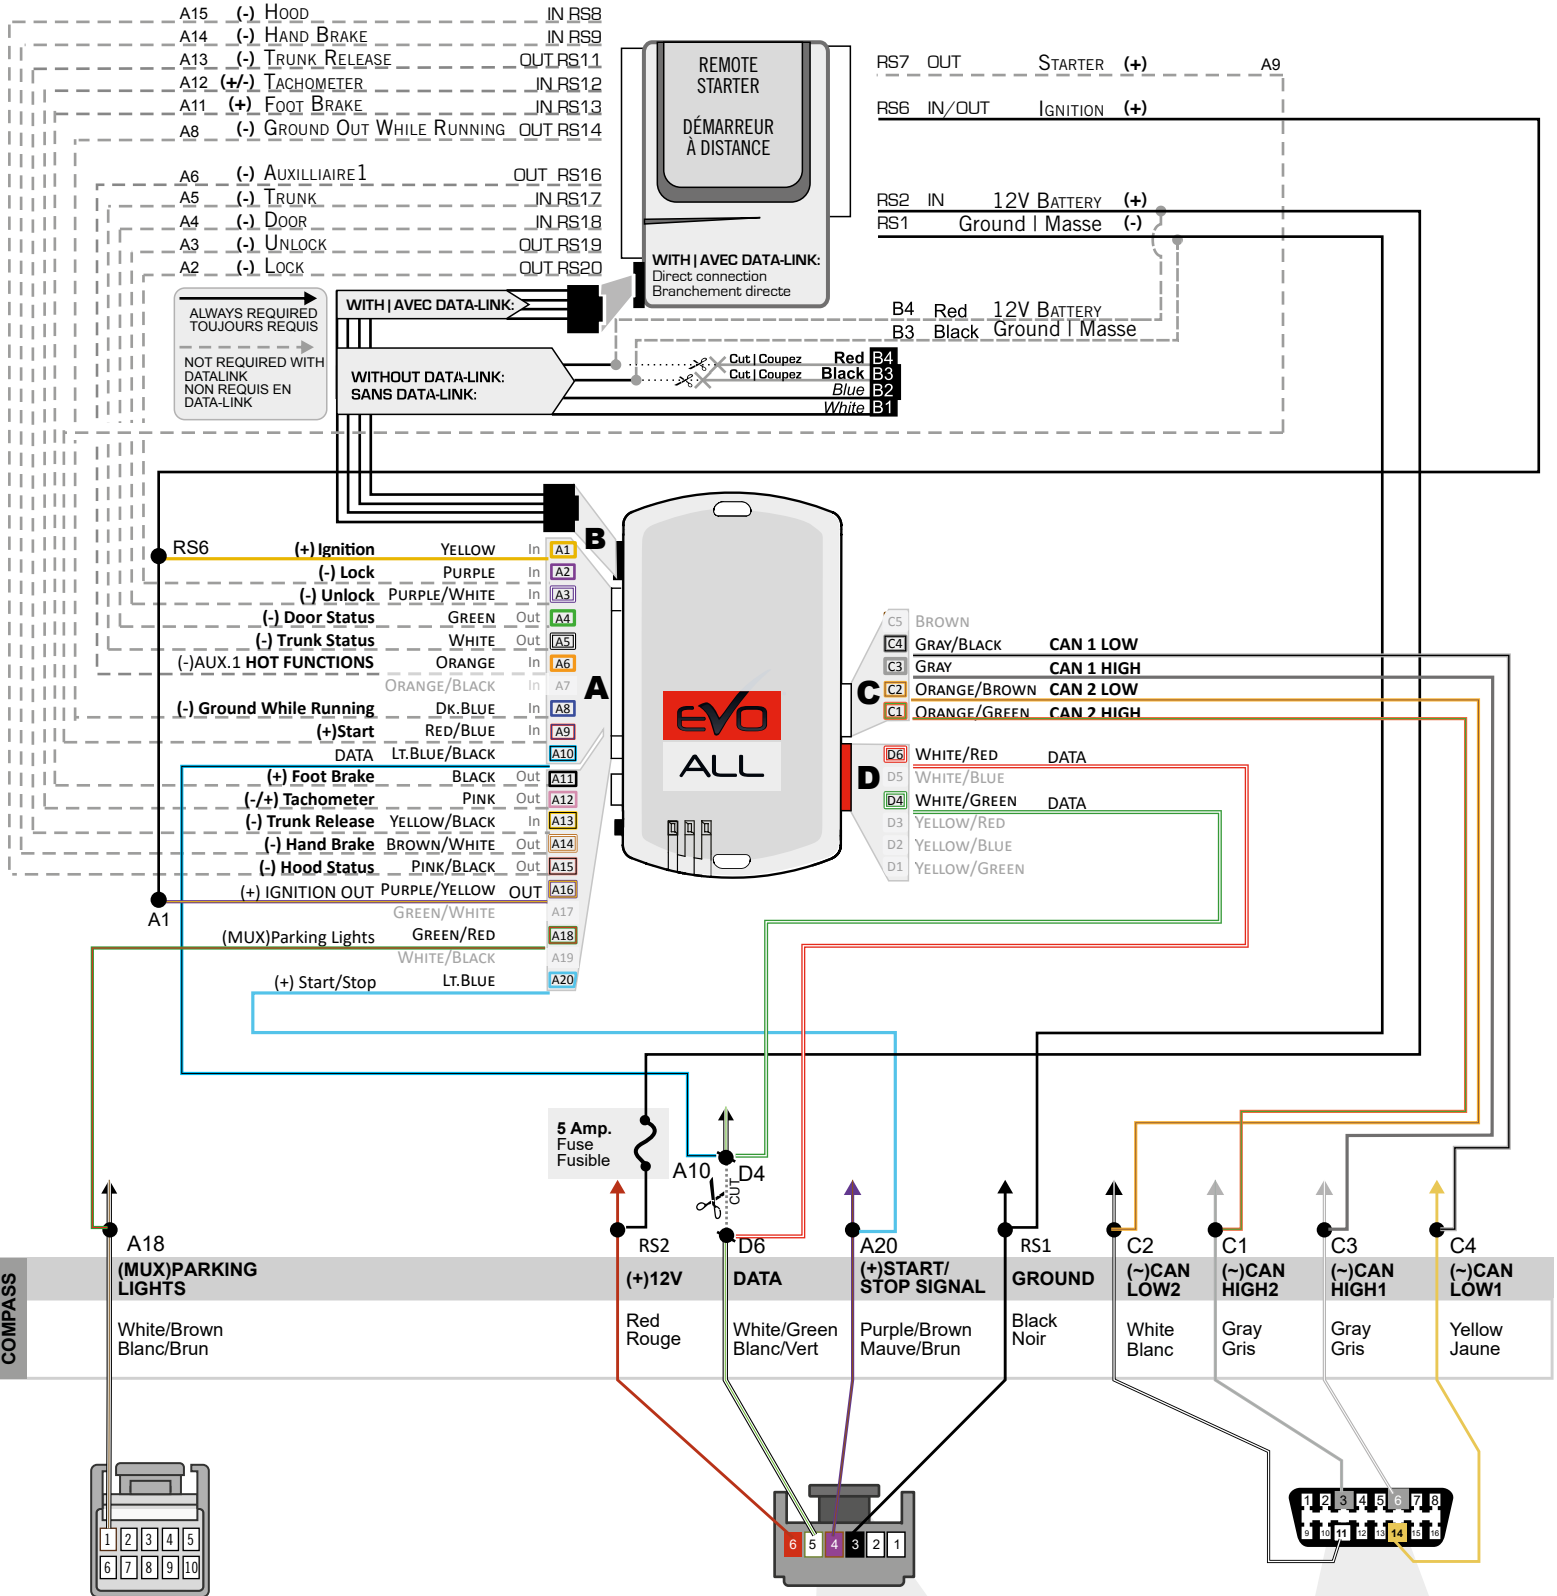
A15 (-) Hood IN RS8
A14 (-) Hand Brake IN RS9
A13 (-) Trunk Release OUT RS11
A12 (+/-) Tachometer IN RS12
A11 (+) Foot Brake IN RS13
A8 (-) Ground Out While Running OUT RS14

A6 (-) Auxilliaire1 OUT RS16
A5 (-) Trunk IN RS17
A4 (-) Door IN RS18
A3 (-) Unlock OUT RS19
A2 (-) Lock OUT RS20

REMOTE STARTER

DÉMARREUR À DISTANCE

WITH | AVEC DATA-LINK:
Direct connection
Branchement directe

RS7 OUT Starter (+) A9
RS6 IN/OUT Ignition (+)

RS2 IN 12V Battery (+)
RS1 Ground | Masse (-)

ALWAYS REQUIRED
TOUJOURS REQUIS

NOT REQUIRED WITH DATALINK
NON REQUIS EN DATA-LINK

WITH | AVEC DATA-LINK:

WITHOUT DATA-LINK:
SANS DATA-LINK:

B4 Red 12V Battery
B3 Black Ground | Masse

Cut | Coupez Red B4
Cut | Coupez Black B3
Blue B2
White B1

B

RS6 (+) Ignition Yellow In A1
(-) Lock Purple In A2
(-) Unlock Purple/White In A3
(-) Door Status Green Out A4
(-) Trunk Status White Out A5
(-)AUX.1 HOT FUNCTIONS Orange In A6
Orange/Black In A7
(-) Ground While Running Dk.Blue In A8
(+)Start Red/Blue In A9
DATA Lt.Blue/Black A10
(+) Foot Brake Black Out A11
(-/+) Tachometer Pink Out A12
(-) Trunk Release Yellow/Black In A13
(-) Hand Brake Brown/White Out A14
(-) Hood Status Pink/Black Out A15
(+) IGNITION OUT Purple/Yellow OUT A16
A1
Green/White A17
(MUX)Parking Lights Green/Red A18
White/Black A19
(+) Start/Stop Lt.Blue A20

A

EVO ALL

C5 Brown
C4 Gray/Black CAN 1 LOW
C3 Gray CAN 1 HIGH
C2 Orange/Brown CAN 2 LOW
C1 Orange/Green CAN 2 HIGH

C

D6 White/Red DATA
D5 White/Blue
D4 White/Green DATA
D3 Yellow/Red
D2 Yellow/Blue
D1 Yellow/Green

D

5 Amp. Fuse Fusible

A10 D4 CUT

COMPASS

A18 (MUX)PARKING LIGHTS White/Brown Blanc/Brun
RS2 (+)12V Red Rouge
D6 DATA White/Green Blanc/Vert
A20 (+)START/ STOP SIGNAL Purple/Brown Mauve/Brun
RS1 GROUND Black Noir
C2 (~)CAN LOW2 White Blanc
C1 (~)CAN HIGH2 Gray Gris
C3 (~)CAN HIGH1 Gray Gris
C4 (~)CAN LOW1 Yellow Jaune

1 2 3 4 5
6 7 8 9 10

6 5 4 3 2 1

1 2 3 4 5 6 7 8
9 10 11 12 13 14 15 16